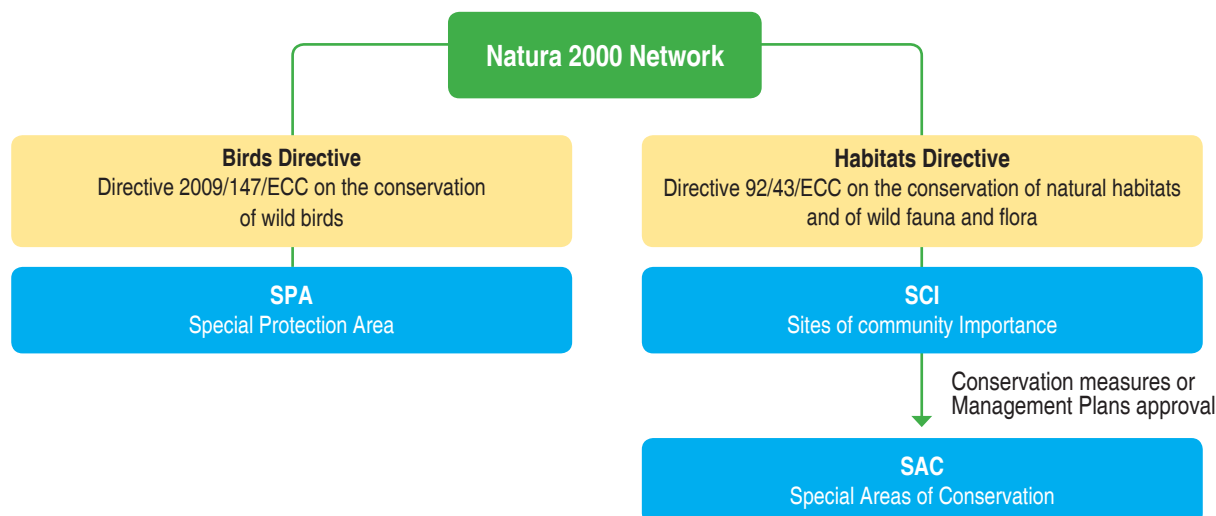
Natura 2000 Network

Birds Directive
Directive 2009/147/ECC on the conservation of wild birds

SPA
Special Protection Area

Habitats Directive
Directive 92/43/ECC on the conservation of natural habitats and of wild fauna and flora

SCI
Sites of community Importance

Conservation measures or Management Plans approval

SAC
Special Areas of Conservation